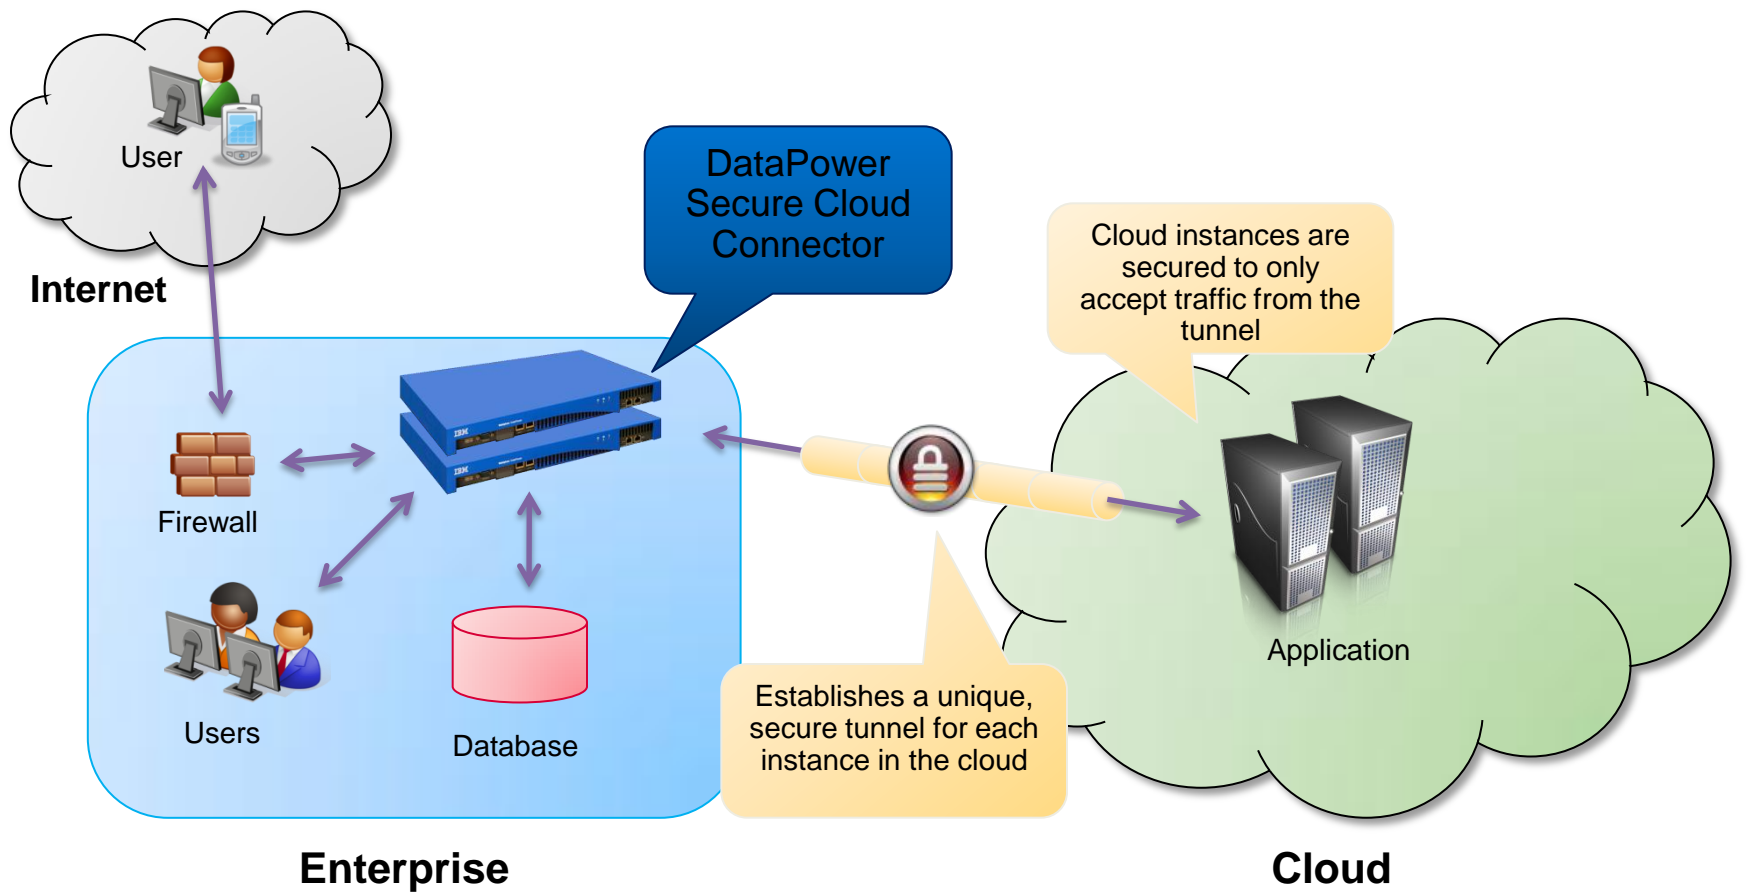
User

Internet

DataPower Secure Cloud Connector

Cloud instances are secured to only accept traffic from the tunnel

IBM

IBM

Firewall

Users

Database

Establishes a unique, secure tunnel for each instance in the cloud

Application

Enterprise

Cloud